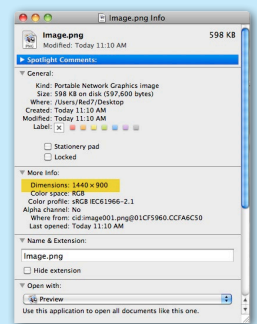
Image.png Info

Image.png
Modified: Today 11:10 AM
598 KB

Spotlight Comments:

General:

Kind: Portable Network Graphics image
Size: 598 KB on disk (597,600 bytes)
Where: /Users/Red7/Desktop
Created: Today 11:10 AM
Modified: Today 11:10 AM
Label: ×

Stationery pad
Locked

More Info:

Dimensions: 1444 × 900
Color space: RGB
Color profile: sRGB IEC61966-2.1
Alpha channel: No
Where from: cid:image001.png@01CF5960.CCFA6C50
Last opened: Today 11:10 AM

Name & Extension:

Image.png

Hide extension

Open with:

Preview

Use this application to open all documents like this one.